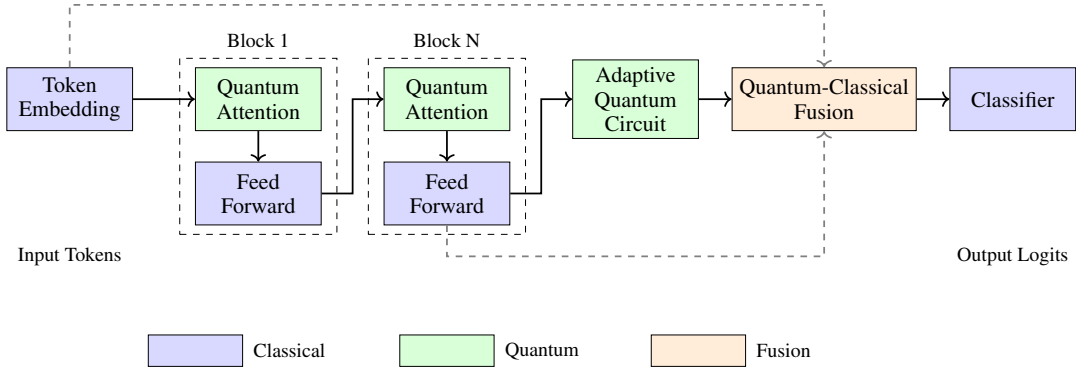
Block 1

Block N

Token Embedding

Quantum Attention

Feed Forward

Quantum Attention

Feed Forward

Adaptive Quantum Circuit

Quantum-Classical Fusion

Classifier

Input Tokens

Output Logits

Classical

Quantum

Fusion